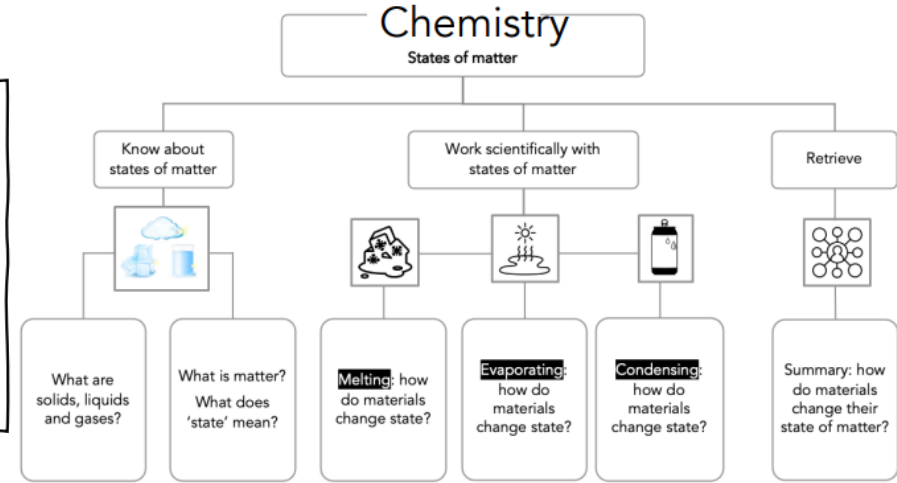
Chemistry
States of matter

Know about states of matter

Work scientifically with states of matter

Retrieve

What are solids, liquids and gases?

What is matter? What does 'state' mean?

Melting: how do materials change state?

Evaporating: how do materials change state?

Condensing: how do materials change state?

Summary: how do materials change their state of matter?